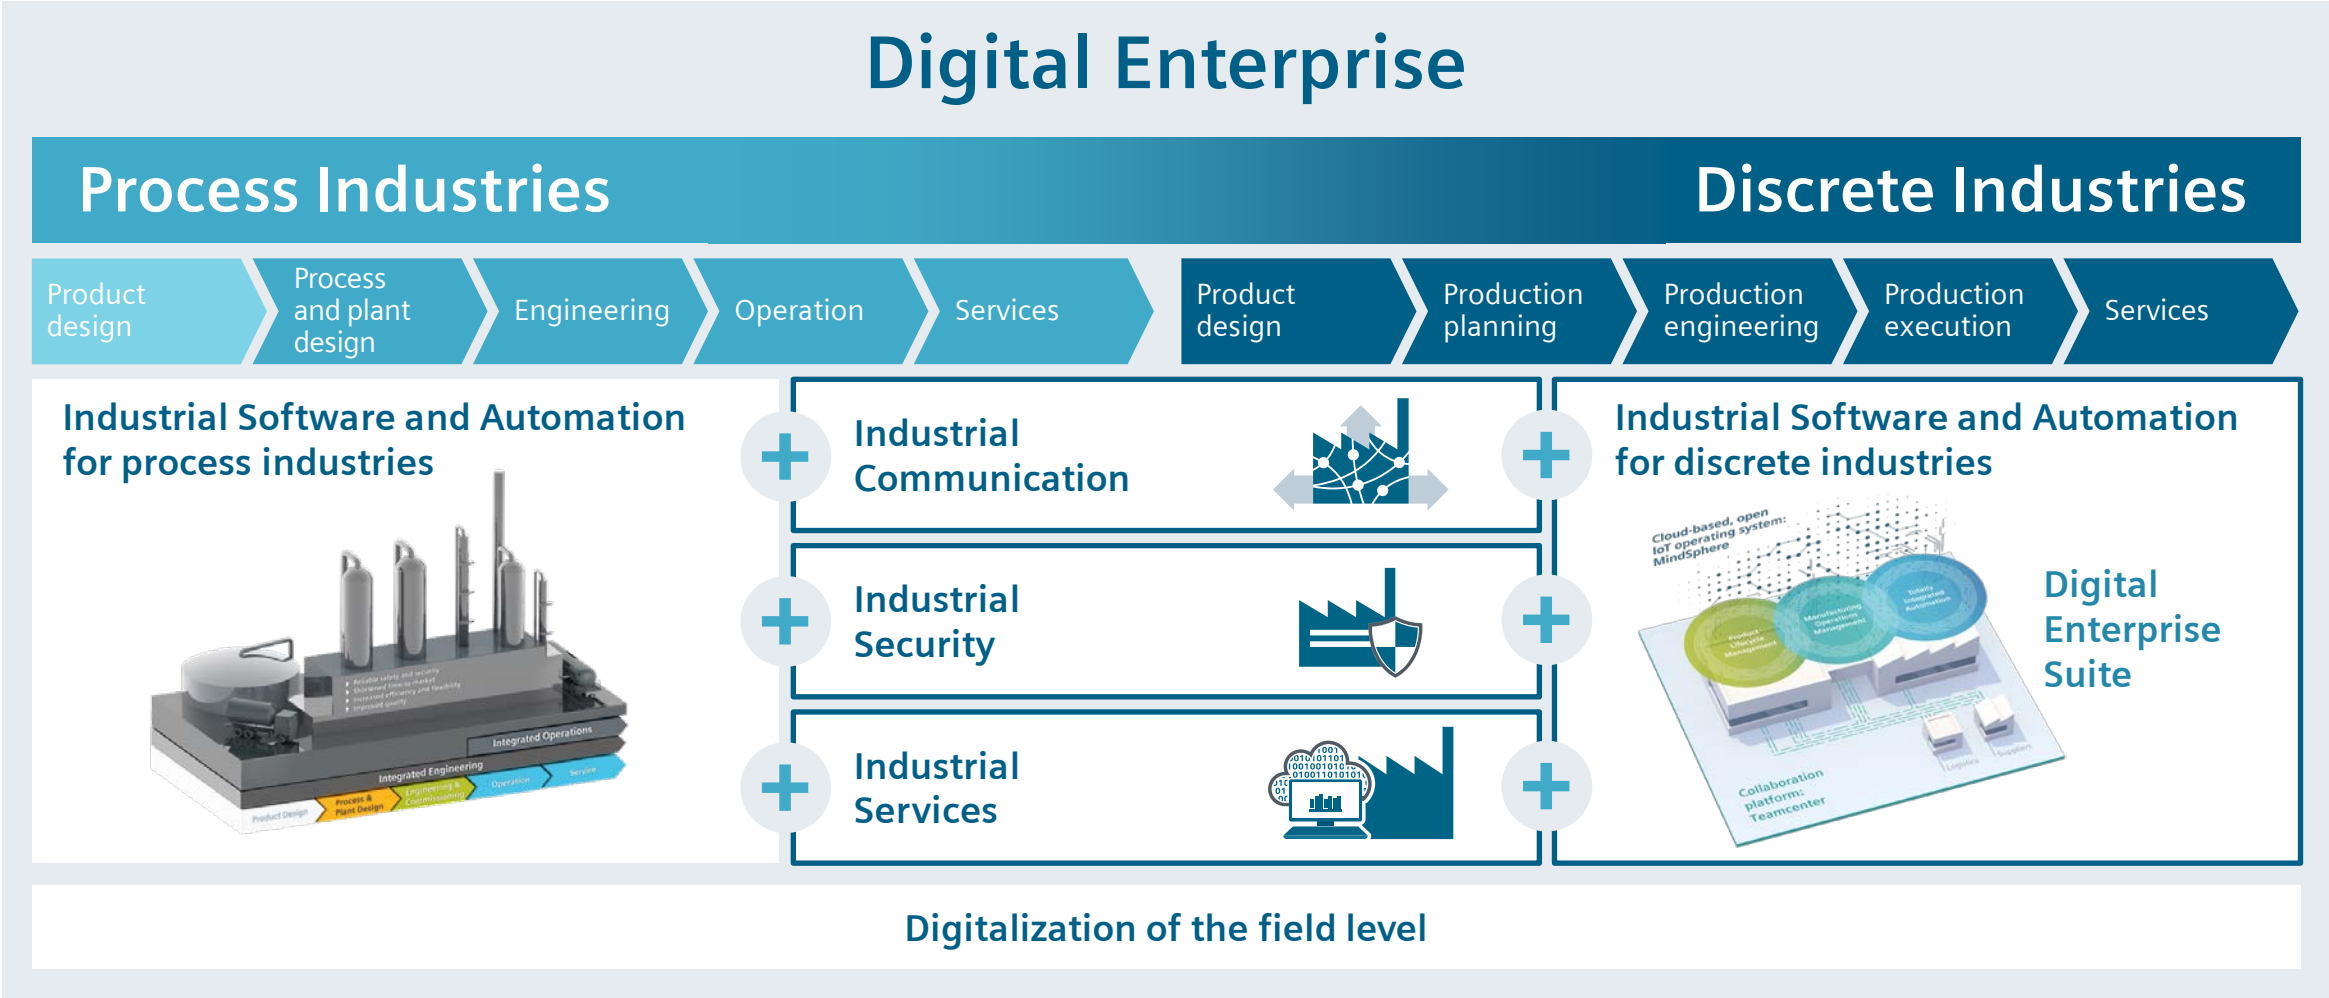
Digital Enterprise

Process Industries

Discrete Industries

Product design

Process and plant design

Engineering

Operation

Services

Product design

Production planning

Production engineering

Production execution

Services

Industrial Software and Automation for process industries

Integrated Operations

Integrated Engineering

Product Design

Process & Plant Design

Engineering & Commissioning

Operation

Service

Industrial Communication

Industrial Security

Industrial Services

Industrial Software and Automation for discrete industries

Cloud-based, open IoT operating system: MindSphere

Product Lifecycle Management

Manufacturing Operations Management

Totally Integrated Automation

Collaboration platform: Teamcenter

Logistics

Suppliers

Digital Enterprise Suite

Digitalization of the field level